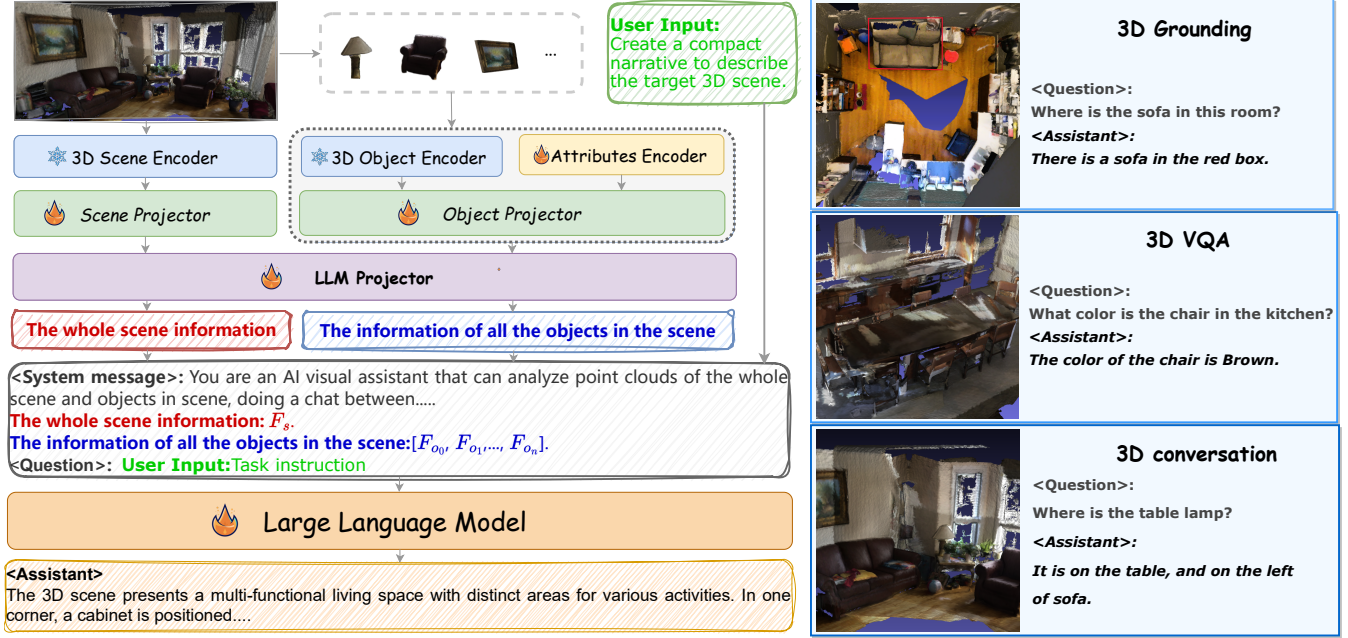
...

User Input: Create a compact narrative to describe the target 3D scene.

3D Scene Encoder

3D Object Encoder

Attributes Encoder

Scene Projector

Object Projector

LLM Projector

The whole scene information

The information of all the objects in the scene

<System message>: You are an AI visual assistant that can analyze point clouds of the whole scene and objects in scene, doing a chat between.....
The whole scene information: $F_s$.
The information of all the objects in the scene:$[F_{o_0}, F_{o_1}, ..., F_{o_n}]$.
<Question>: User Input:Task instruction

Large Language Model

<Assistant>
The 3D scene presents a multi-functional living space with distinct areas for various activities. In one corner, a cabinet is positioned....

3D Grounding

<Question>:
Where is the sofa in this room?
<Assistant>:
There is a sofa in the red box.

3D VQA

<Question>:
What color is the chair in the kitchen?
<Assistant>:
The color of the chair is Brown.

3D conversation

<Question>:
Where is the table lamp?
<Assistant>:
It is on the table, and on the left of sofa.